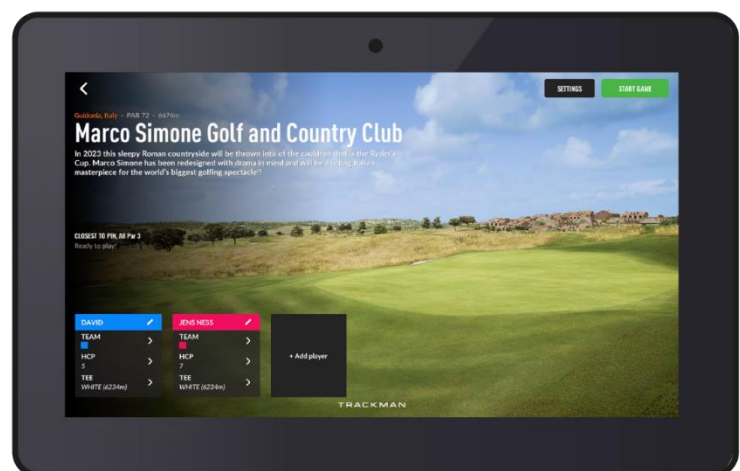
SETTINGS

START GAME

Guidonia, Italy • PAR 72 • 6674m

Marco Simone Golf and Country Club

In 2023 this sleepy Roman countryside will be thrown into of the cauldron that is the Ryder Cup. Marco Simone has been redesigned with drama in mind and will be a fitting Italian masterpiece for the world's biggest golfing spectacle!!

CLOSEST TO PIN, All Par 3
Ready to play!

DAVID
TEAM
HCP
5
TEE
WHITE (6234m)

JENS NESS
TEAM
HCP
7
TEE
WHITE (6234m)

+ Add player

TRACKMAN